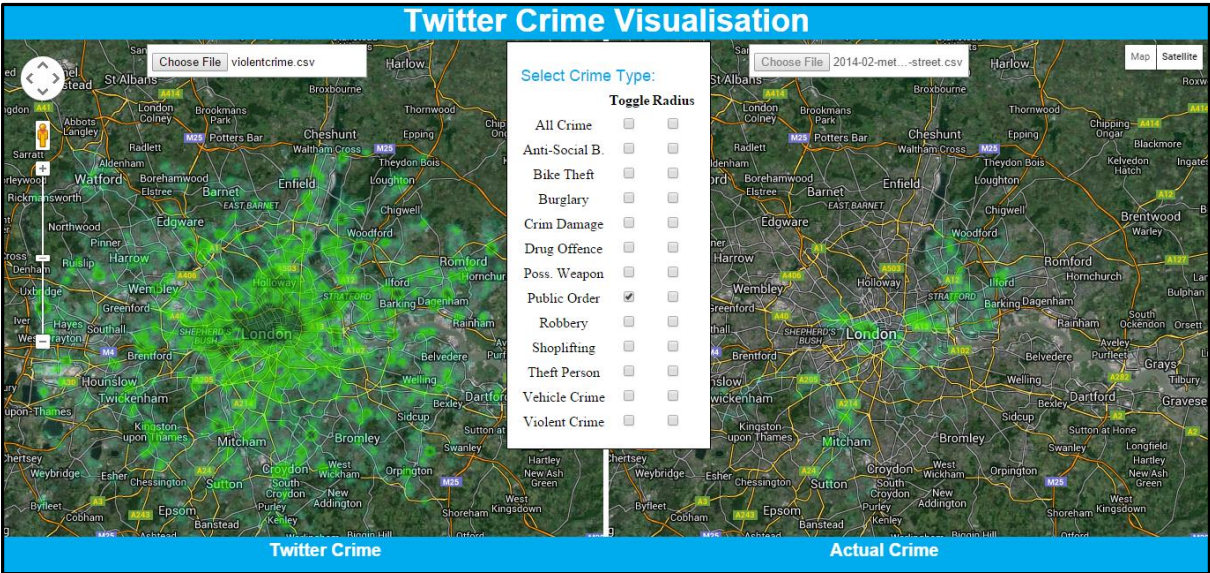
Twitter Crime Visualisation

Choose File violentcrime.csv

Select Crime Type:

| | Toggle | Radius |
|---|---|---|
| All Crime | ☐ | ☐ |
| Anti-Social B. | ☐ | ☐ |
| Bike Theft | ☐ | ☐ |
| Burglary | ☐ | ☐ |
| Crim Damage | ☐ | ☐ |
| Drug Offence | ☐ | ☐ |
| Poss. Weapon | ☐ | ☐ |
| Public Order | ☑ | ☐ |
| Robbery | ☐ | ☐ |
| Shoplifting | ☐ | ☐ |
| Theft Person | ☐ | ☐ |
| Vehicle Crime | ☐ | ☐ |
| Violent Crime | ☐ | ☐ |

Choose File 2014-02-met...-street.csv

Map Satellite

St Albans Harlow Broxbourne London Colney Brookmans Park Potters Bar Cheshunt Epping Waltham Cross Radlett Watford Borehamwood Elstree Barnet Enfield EAST BARNET Loughton Theydon Bois Chigwell Edgware Woodford Northwood Pinner Harrow Ruislip Romford Wembley Holloway Ilford STRATFORD Barking Dagenham Uxbridge Greenford Hayes Southall SHEPHERD'S BUSH London Rainham Brentford Belvedere Hounslow Twickenham Welling Bexley Dartford Kingston upon Thames Mitcham Bromley Sidcup Swanley Weybridge Esher Croydon West Wickham Orpington Chessington Sutton South Croydon New Addington Epsom Purley Kenley Banstead Cobham Byfleet Hartley New Ash Green West Kingsdown Shoreham Abbots Langley Sarratt Aldenham Rickmansworth Denham Thornwood Chipping Ongar Blackmore Kelvedon Hatch Ingatestone Brentwood Warley Hornchurch Bulphan South Ockendon Orsett Aveley Purfleet Grays Tilbury Gravesend Sutton at Hone Longfield Biggin Hill Ashtead Otford M25 A414 A41 A1 A406 A503 A12 A13 A102 A205 A24 A217 A2 A232 A127 A243 A3 M4

Twitter Crime

Actual Crime